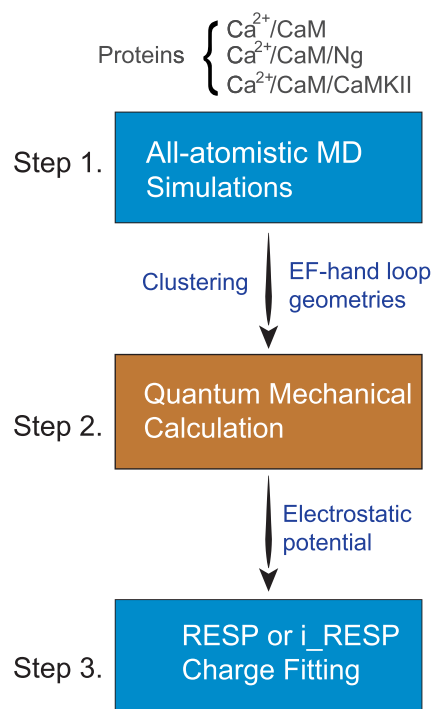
Proteins $Ca^{2+}$/CaM
$Ca^{2+}$/CaM/Ng
$Ca^{2+}$/CaM/CaMKII

Step 1. All-atomistic MD Simulations

Clustering

EF-hand loop geometries

Step 2. Quantum Mechanical Calculation

Electrostatic potential

Step 3. RESP or i_RESP Charge Fitting